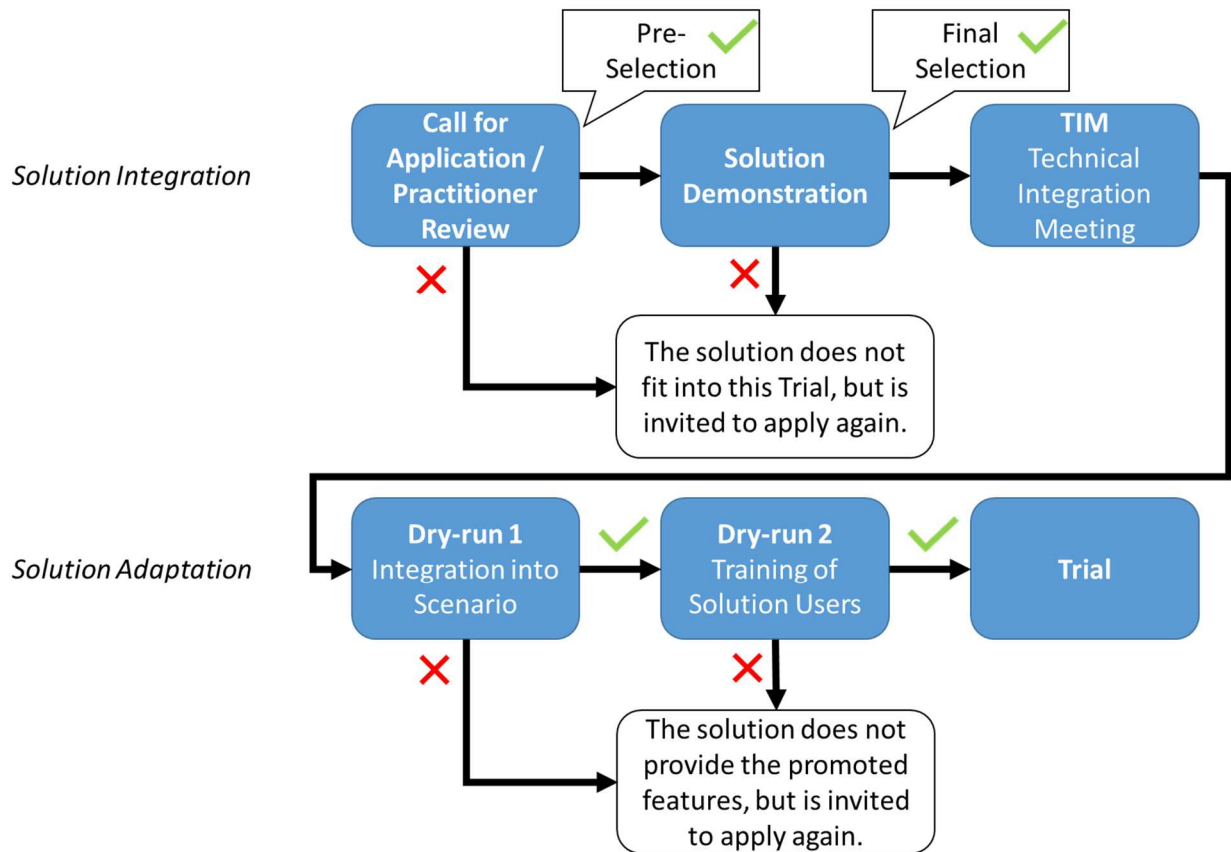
Pre-Selection

Final Selection

Solution Integration

Call for Application / Practitioner Review

Solution Demonstration

TIM
Technical Integration Meeting

The solution does not fit into this Trial, but is invited to apply again.

Solution Adaptation

Dry-run 1
Integration into Scenario

Dry-run 2
Training of Solution Users

Trial

The solution does not provide the promoted features, but is invited to apply again.